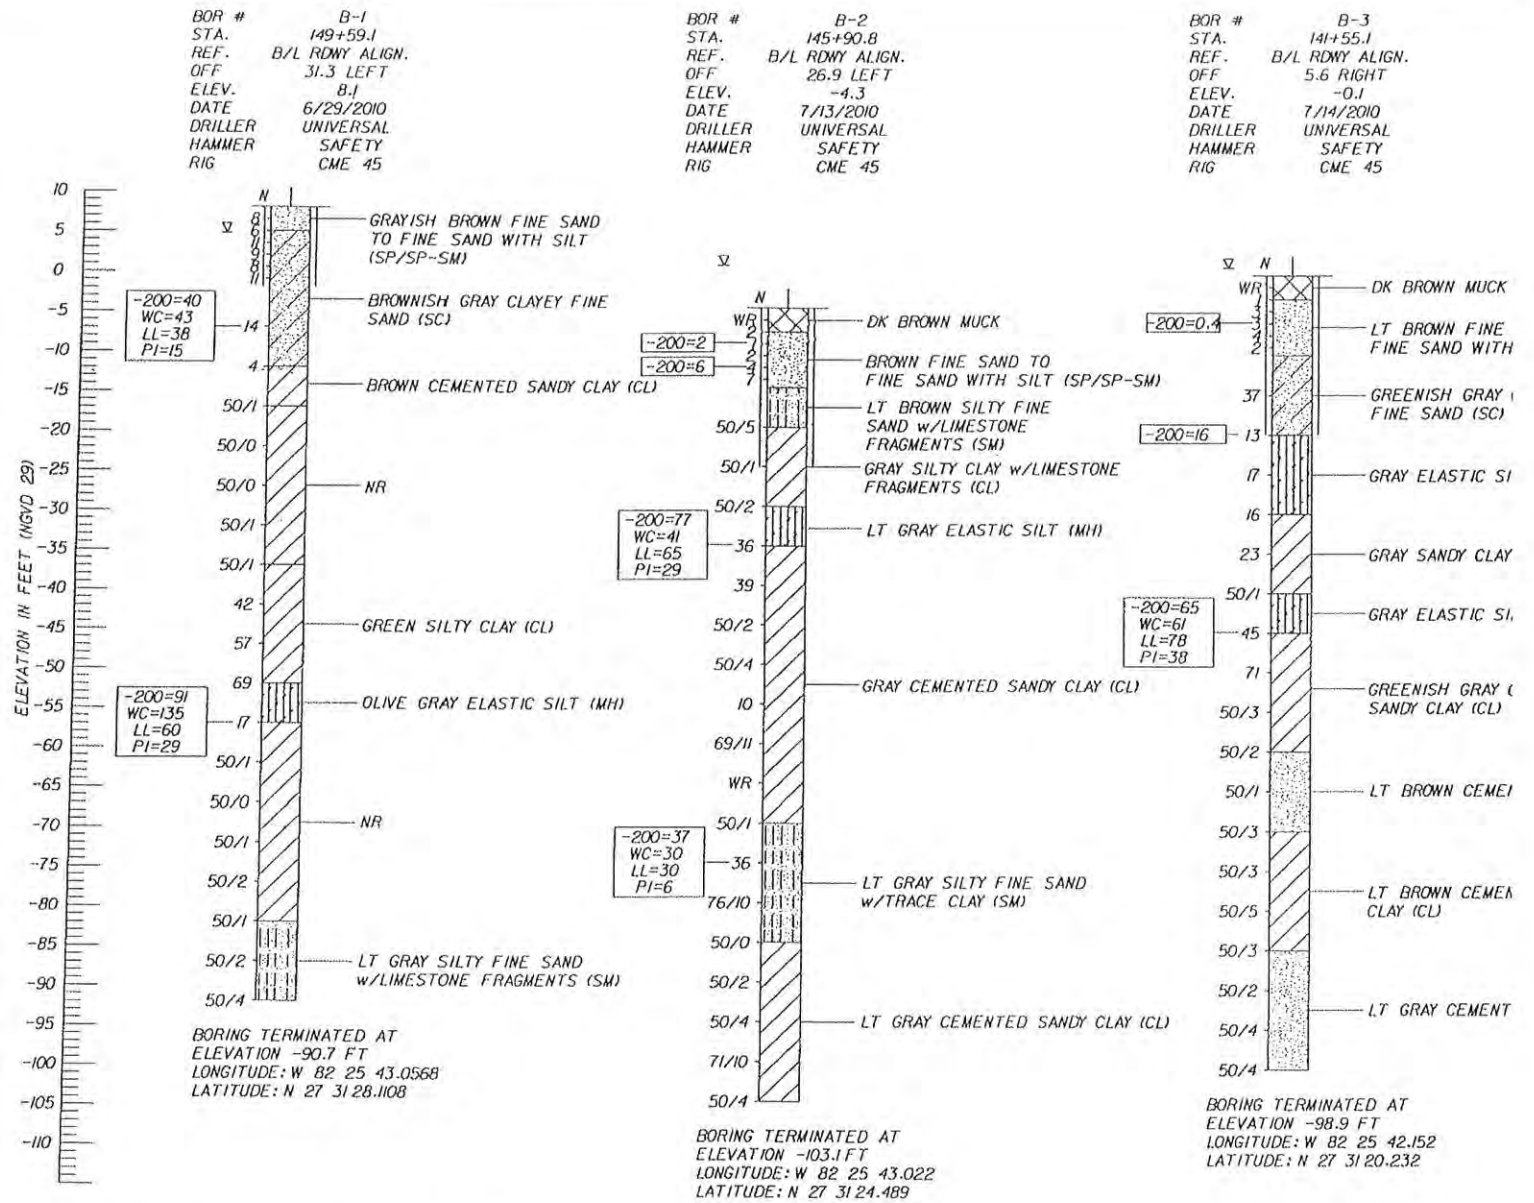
BOR # B-1
STA. 149+59.1
REF. B/L RDWY ALIGN.
OFF 31.3 LEFT
ELEV. 8.1
DATE 6/29/2010
DRILLER UNIVERSAL
HAMMER SAFETY
RIG CME 45

BOR # B-2
STA. 145+90.8
REF. B/L RDWY ALIGN.
OFF 26.9 LEFT
ELEV. -4.3
DATE 7/13/2010
DRILLER UNIVERSAL
HAMMER SAFETY
RIG CME 45

BOR # B-3
STA. 141+55.1
REF. B/L RDWY ALIGN.
OFF 5.6 RIGHT
ELEV. -0.1
DATE 7/14/2010
DRILLER UNIVERSAL
HAMMER SAFETY
RIG CME 45

ELEVATION IN FEET (NGVD 29)
10 5 0 -5 -10 -15 -20 -25 -30 -35 -40 -45 -50 -55 -60 -65 -70 -75 -80 -85 -90 -95 -100 -105 -110

N
8 6 11 9 8 11
GRAYISH BROWN FINE SAND TO FINE SAND WITH SILT (SP/SP-SM)
-200=40 WC=43 LL=38 PI=15
14
BROWNISH GRAY CLAYEY FINE SAND (SC)
4
BROWN CEMENTED SANDY CLAY (CL)
50/1
50/0
50/0
NR
50/1
50/1
42
GREEN SILTY CLAY (CL)
57
69
OLIVE GRAY ELASTIC SILT (MH)
-200=91 WC=135 LL=60 PI=29
17
50/1
50/0
50/1
NR
50/2
50/1
50/2
LT GRAY SILTY FINE SAND w/LIMESTONE FRAGMENTS (SM)
50/4
BORING TERMINATED AT ELEVATION -90.7 FT
LONGITUDE: W 82 25 43.0568
LATITUDE: N 27 31 28.1108

N
WR 2 7 2 4 7
DK BROWN MUCK
-200=2
-200=6
BROWN FINE SAND TO FINE SAND WITH SILT (SP/SP-SM)
LT BROWN SILTY FINE SAND w/LIMESTONE FRAGMENTS (SM)
50/5
50/1
GRAY SILTY CLAY w/LIMESTONE FRAGMENTS (CL)
50/2
-200=77 WC=41 LL=65 PI=29
36
LT GRAY ELASTIC SILT (MH)
39
50/2
50/4
GRAY CEMENTED SANDY CLAY (CL)
10
69/11
WR
50/1
-200=37 WC=30 LL=30 PI=6
36
LT GRAY SILTY FINE SAND w/TRACE CLAY (SM)
76/10
50/0
50/2
50/4
LT GRAY CEMENTED SANDY CLAY (CL)
71/10
50/4
BORING TERMINATED AT ELEVATION -103.1 FT
LONGITUDE: W 82 25 43.022
LATITUDE: N 27 31 24.489

N
WR 3 3 2
DK BROWN MUCK
-200=0.4
LT BROWN FINE FINE SAND WITH
37
GREENISH GRAY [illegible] FINE SAND (SC)
-200=16
13
17
GRAY ELASTIC SI
16
23
GRAY SANDY CLAY
50/1
-200=65 WC=61 LL=78 PI=38
45
GRAY ELASTIC SI
71
GREENISH GRAY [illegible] SANDY CLAY (CL)
50/3
50/2
50/1
LT BROWN CEME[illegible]
50/3
50/3
LT BROWN CEME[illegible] CLAY (CL)
50/5
50/3
50/2
LT GRAY CEMENT
50/4
50/4
BORING TERMINATED AT ELEVATION -98.9 FT
LONGITUDE: W 82 25 42.152
LATITUDE: N 27 31 20.232